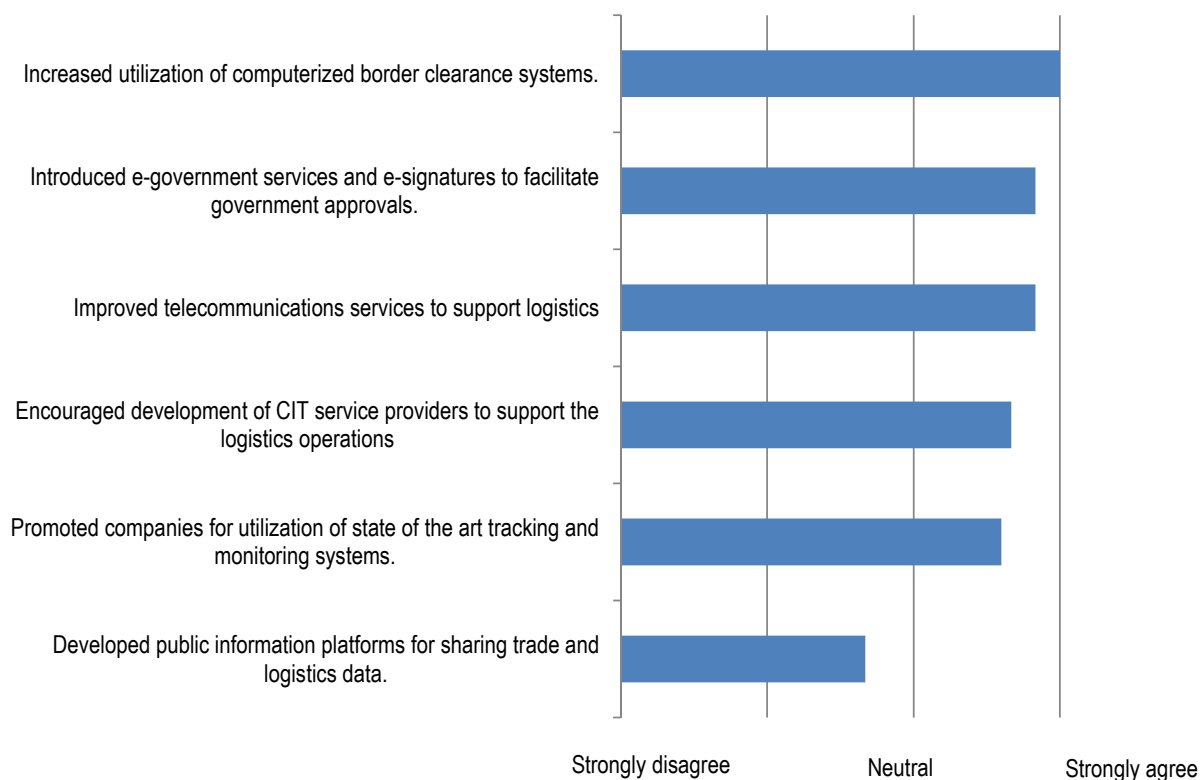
Increased utilization of computerized border clearance systems.

Introduced e-government services and e-signatures to facilitate government approvals.

Improved telecommunications services to support logistics

Encouraged development of CIT service providers to support the logistics operations

Promoted companies for utilization of state of the art tracking and monitoring systems.

Developed public information platforms for sharing trade and logistics data.

Strongly disagree

Neutral

Strongly agree